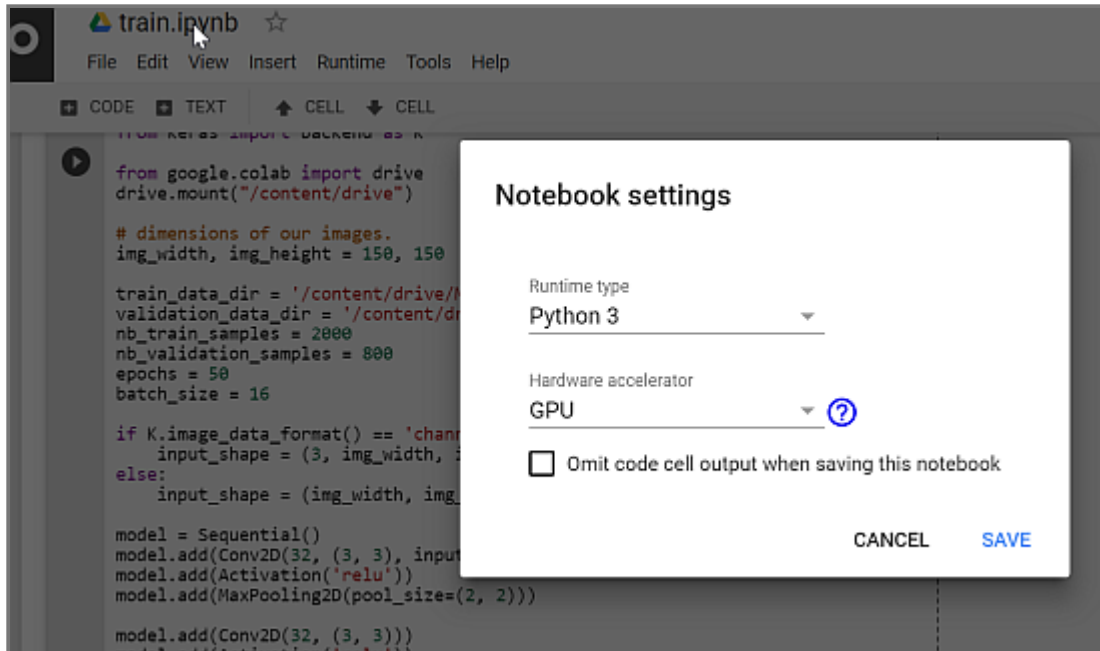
train.ipynb ☆

File Edit View Insert Runtime Tools Help

CODE TEXT CELL CELL

from keras import backend as K

from google.colab import drive
drive.mount("/content/drive")

# dimensions of our images.
img_width, img_height = 150, 150

train_data_dir = '/content/drive/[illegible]
validation_data_dir = '/content/dr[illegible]
nb_train_samples = 2000
nb_validation_samples = 800
epochs = 50
batch_size = 16

if K.image_data_format() == 'chann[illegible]
    input_shape = (3, img_width, i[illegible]
else:
    input_shape = (img_width, img_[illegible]

model = Sequential()
model.add(Conv2D(32, (3, 3), input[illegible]
model.add(Activation('relu'))
model.add(MaxPooling2D(pool_size=(2, 2)))

model.add(Conv2D(32, (3, 3)))

Notebook settings

Runtime type
Python 3

Hardware accelerator
GPU

Omit code cell output when saving this notebook

CANCEL SAVE